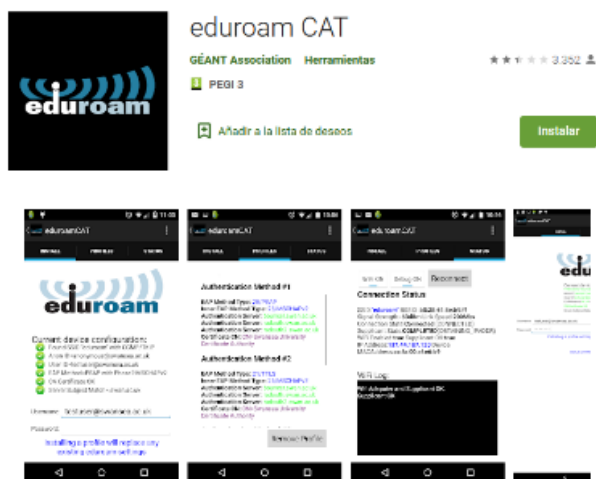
eduroam

eduroam CAT

GÉANT Association Herramientas

3.352

PEGI 3

Añadir a la lista de deseos

Instalar

eduroamCAT

eduroam

Current device configuration:

Username

Password

Installing a profile will replace any existing eduroam settings

Authentication Method #1

Authentication Method #2

Remove Profile

Reconnect

Connection Status

WiFi Log:

eduroam